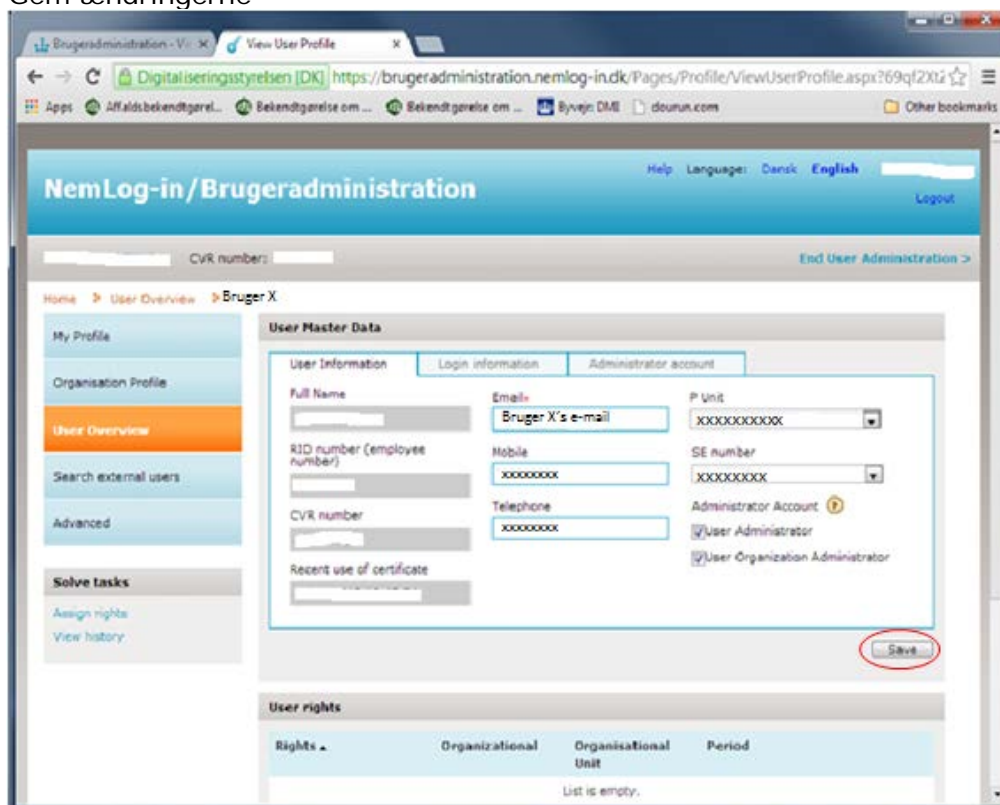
Gem ændringerne

Brugeradministration - Vi ×
View User Profile ×

Digitaliseringsstyrelsen [DK] https://brugeradministration.nemlog-in.dk/Pages/Profile/ViewUserProfile.aspx?69qf2Xl

Apps Affaldsbekendtgørel... Bekendtgørelse om ... Bekendtgørelse om ... Byvejr: DMI dourun.com Other bookmarks

NemLog-in/Brugeradministration

Help Language: Dansk English
Logout

CVR number:
End User Administration >

Home > User Overview > Bruger X

My Profile
Organisation Profile
User Overview
Search external users
Advanced

Solve tasks
Assign rights
View history

User Master Data

User Information | Login information | Administrator account

Full Name
RID number (employee number)
CVR number
Recent use of certificate

Email*
Bruger X's e-mail
Mobile
xxxxxxxxx
Telephone
xxxxxxxxx

P Unit
XXXXXXXXXX
SE number
XXXXXXXX
Administrator Account
User Administrator
User Organization Administrator

Save

User rights

| Rights ▲ | Organizational | Organisational Unit | Period |
|---|---|---|---|
| | | List is empty. | |